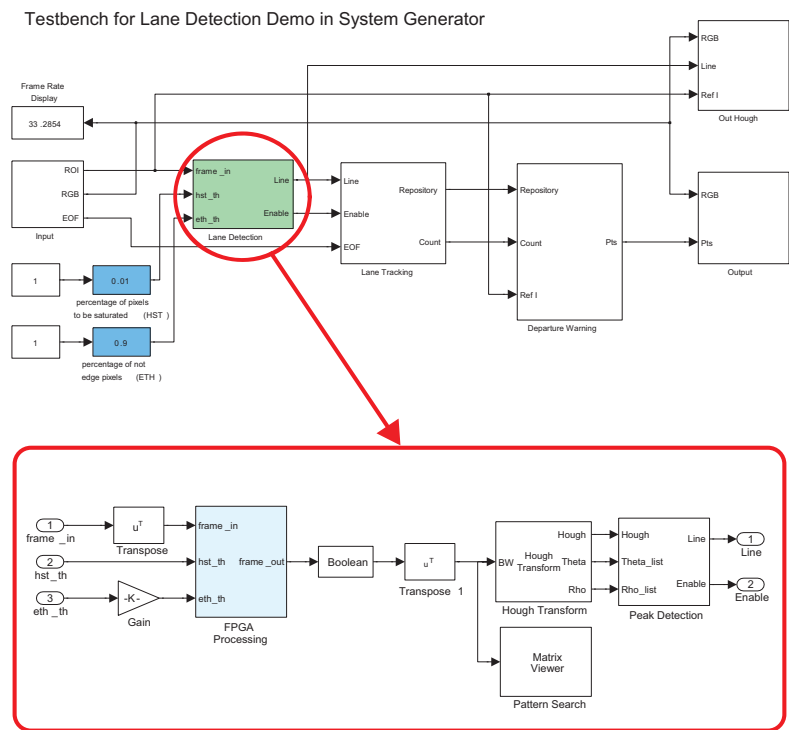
Testbench for Lane Detection Demo in System Generator

Frame Rate Display

33 .2854

ROI
RGB
EOF
Input

1

0.01

percentage of pixels to be saturated (HST )

1

0.9

percentage of not edge pixels (ETH )

frame _in
hst _th
eth _th
Line
Enable
Lane Detection

Line
Enable
EOF
Repository
Count
Lane Tracking

Repository
Count
Ref I
Pts
Departure Warning

RGB
Line
Ref I
Out Hough

RGB
Pts
Output

1
frame _in

2
hst _th

3
eth _th

$u^T$
Transpose

-K-
Gain

frame _in
hst _th
eth _th
frame _out
FPGA Processing

Boolean

$u^T$
Transpose 1

BW
Hough Transform
Hough
Theta
Rho
Hough Transform

Hough
Theta_list
Rho_list
Line
Enable
Peak Detection

1
Line

2
Enable

Matrix Viewer
Pattern Search